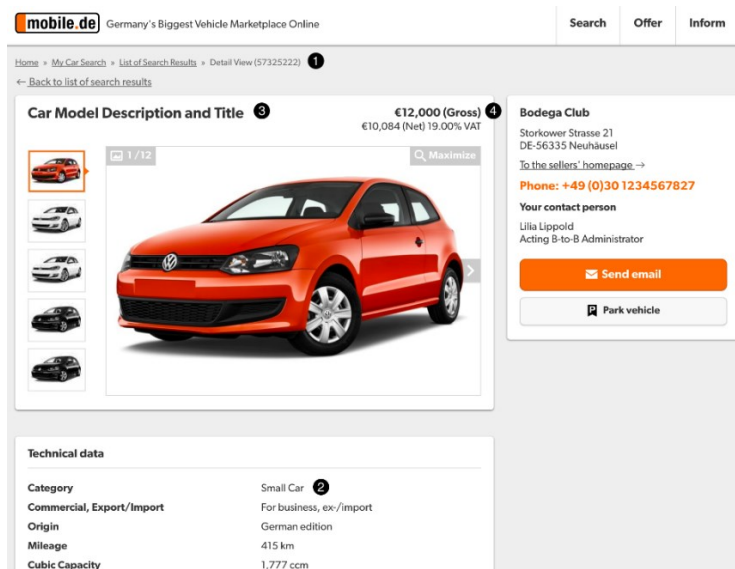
mobile.de Germany's Biggest Vehicle Marketplace Online

Search Offer Inform

Home » My Car Search » List of Search Results » Detail View (57325222) 1

← Back to list of search results

Car Model Description and Title 3

€12,000 (Gross) 4
€10,084 (Net) 19.00% VAT

1 / 12

Maximize

Bodega Club
Storkower Strasse 21
DE-56335 Neuhäusel

To the sellers' homepage →

Phone: +49 (0)30 1234567827

Your contact person

Lilia Lippold
Acting B-to-B Administrator

Send email

Park vehicle

Technical data

| | |
|---|---|
| Category | Small Car 2 |
| Commercial, Export/Import | For business, ex-/import |
| Origin | German edition |
| Mileage | 415 km |
| Cubic Capacity | 1,777 ccm |